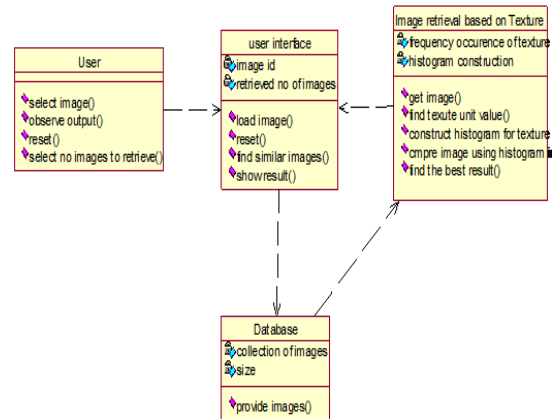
User

select image()
observe output()
reset()
select no images to retrieve()

user interface
image id
retrieved no of images

load image()
reset()
find similar images()
showresult()

Image retrieval based on Texture
frequency occurence of texture
histogram construction

get image()
find texute unit value()
construct histogram for texture
cmpre image using histogram
find the best result()

Database
collection of images
size

provide images()